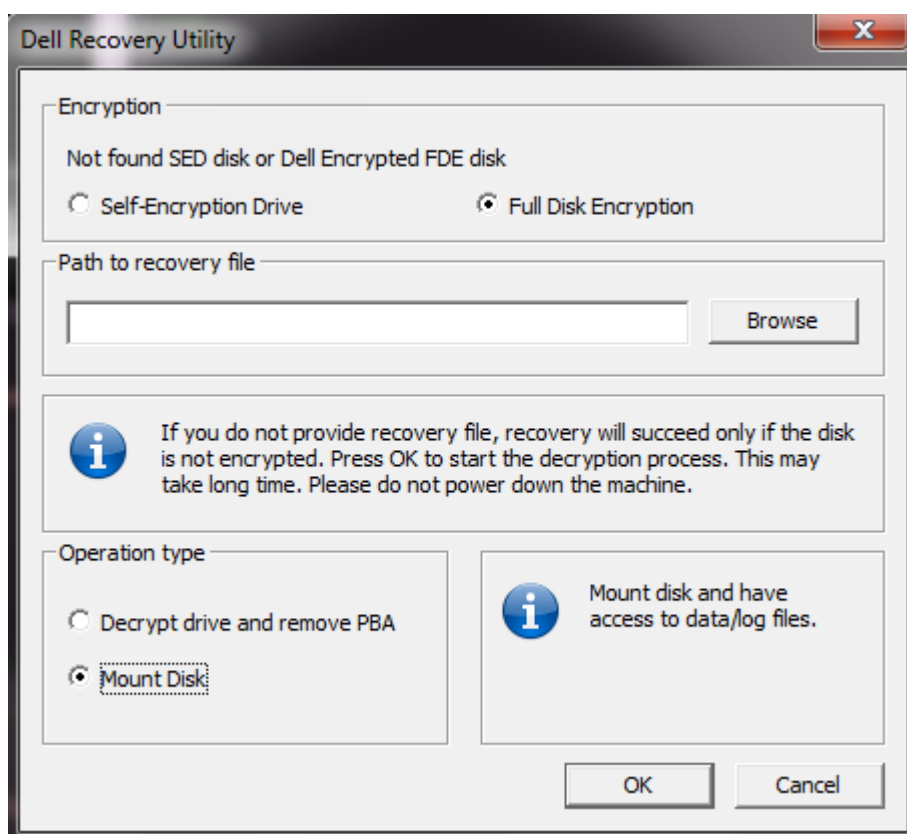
Dell Recovery Utility

x

Encryption

Not found SED disk or Dell Encrypted FDE disk

Self-Encryption Drive

Full Disk Encryption

Path to recovery file

Browse

If you do not provide recovery file, recovery will succeed only if the disk is not encrypted. Press OK to start the decryption process. This may take long time. Please do not power down the machine.

Operation type

Decrypt drive and remove PBA

Mount Disk

Mount disk and have access to data/log files.

OK

Cancel